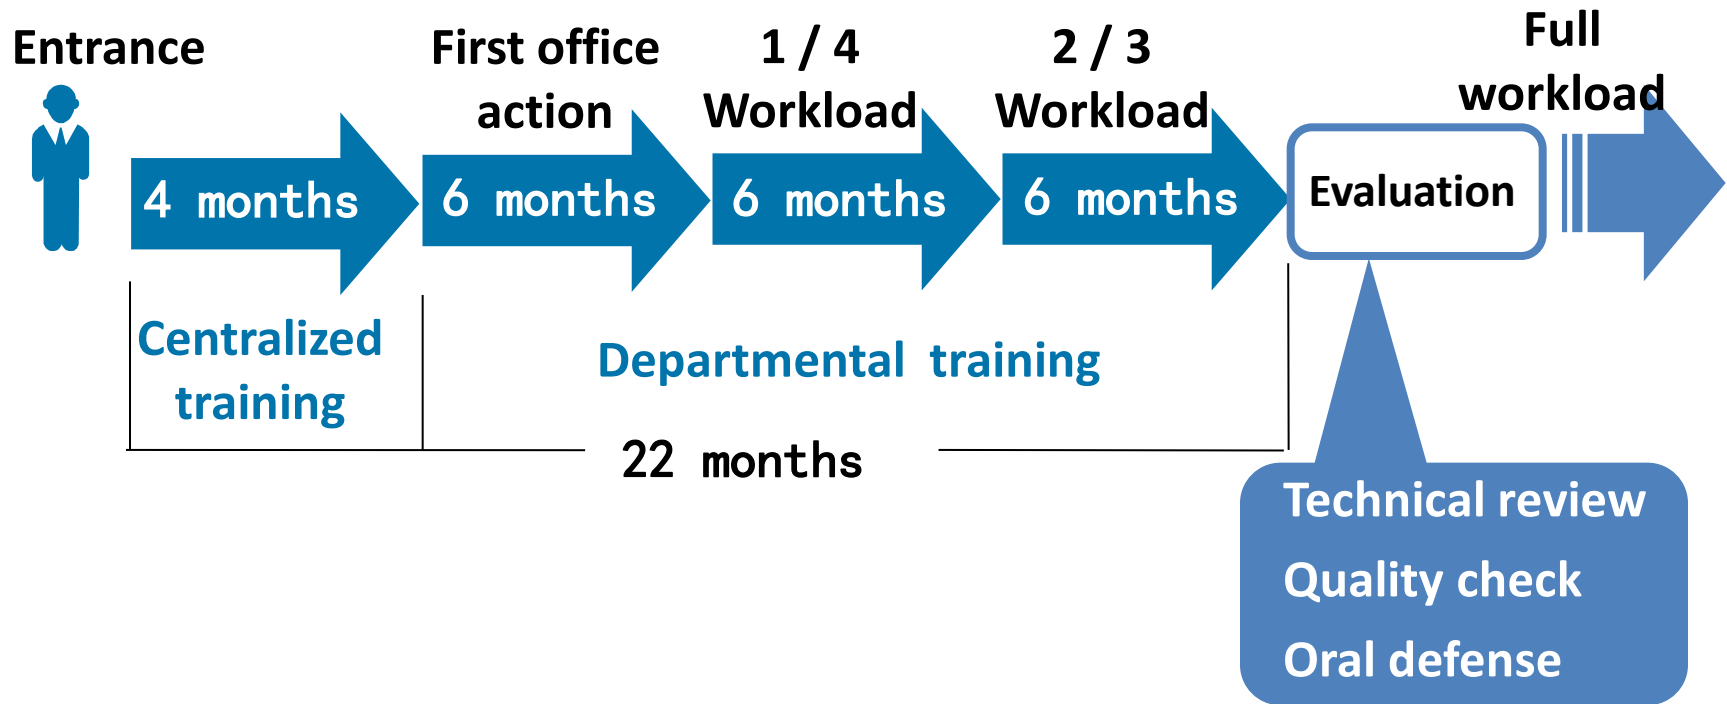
Entrance

First office action

1 / 4 Workload

2 / 3 Workload

Full workload

4 months

6 months

6 months

6 months

Evaluation

Centralized training

Departmental training

22 months

Technical review
Quality check
Oral defense